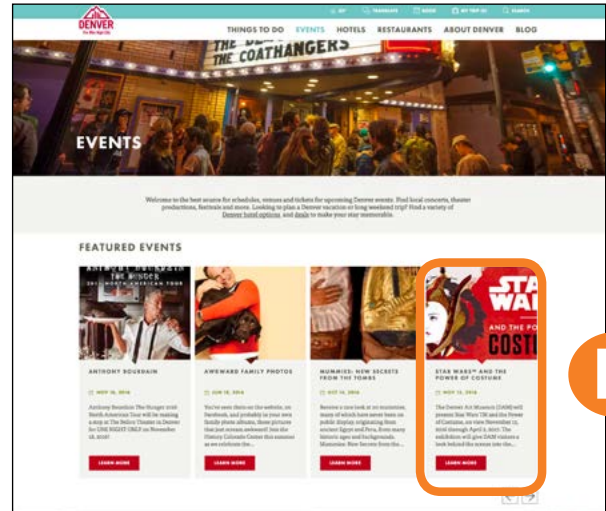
DENVER
The Mile High City

THINGS TO DO EVENTS HOTELS RESTAURANTS ABOUT DENVER BLOG

THE COATHANGERS

EVENTS

Welcome to the best source for schedules, venues and tickets for upcoming Denver events. Find local concerts, theater productions, festivals and more. Looking to plan a Denver vacation or long weekend trip? Find a variety of Denver hotel options, and deals to make your stay memorable.

FEATURED EVENTS

ANTHONY BOURDAIN
THE HUNGER
2016 NORTH AMERICAN TOUR

ANTHONY BOURDAIN
NOV 18, 2016
Anthony Bourdain: The Hunger 2016 North American Tour will be making a stop at The Bellco Theater in Denver for ONE NIGHT ONLY on November 18, 2016!
LEARN MORE

AWKWARD FAMILY PHOTOS
JUN 18, 2016
You've seen them on the website, on facebook, and probably in your own family photo albums, those pictures that just scream awkward! Join the History Colorado Center this summer as we celebrate the...
LEARN MORE

MUMMIES: NEW SECRETS FROM THE TOMBS
OCT 14, 2016
Receive a rare look at 20 mummies, many of which have never been on public display originating from ancient Egypt and Peru, from many historic ages and backgrounds. Mummies: New Secrets from the...
LEARN MORE

STAR WARS
AND THE PO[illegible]
COSTU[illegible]

STAR WARS™ AND THE POWER OF COSTUME
NOV 13, 2016
The Denver Art Museum (DAM) will present Star Wars TM and the Power of Costume, on view November 13, 2016 through April 2, 2017. The exhibition will give DAM visitors a look behind the scenes into the...
LEARN MORE